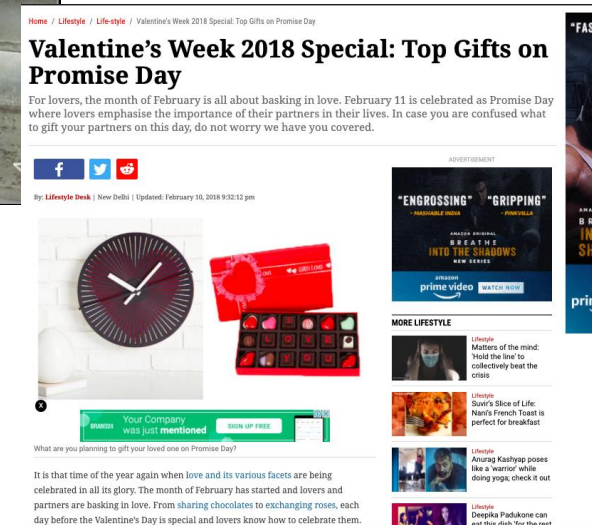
Home / Lifestyle / Life-style / Valentine's Week 2018 Special: Top Gifts on Promise Day

Valentine's Week 2018 Special: Top Gifts on Promise Day

For lovers, the month of February is all about basking in love. February 11 is celebrated as Promise Day where lovers emphasise the importance of their partners in their lives. In case you are confused what to gift your partners on this day, do not worry we have you covered.

By: Lifestyle Desk | New Delhi | Updated: February 10, 2018 9:32:12 pm

ADVERTISEMENT

"ENGROSSING" - MASHABLE INDIA "GRIPPING" - PINKVILLA
AMAZON ORIGINAL
BREATHE INTO THE SHADOWS
NEW SERIES
amazon prime video WATCH NOW

MORE LIFESTYLE

Lifestyle
Matters of the mind: 'Hold the line' to collectively beat the crisis

Lifestyle
Suvir's Slice of Life: Nani's French Toast is perfect for breakfast

Lifestyle
Anurag Kashyap poses like a 'warrior' while doing yoga; check it out

Lifestyle
Deepika Padukone can eat this dish 'for the rest

Your Company was just mentioned
SIGN UP FREE

What are you planning to gift your loved one on Promise Day?

It is that time of the year again when love and its various facets are being celebrated in all its glory. The month of February has started and lovers and partners are basking in love. From sharing chocolates to exchanging roses, each day before the Valentine's Day is special and lovers know how to celebrate them.

"FAS

BR
IN
SH

pri